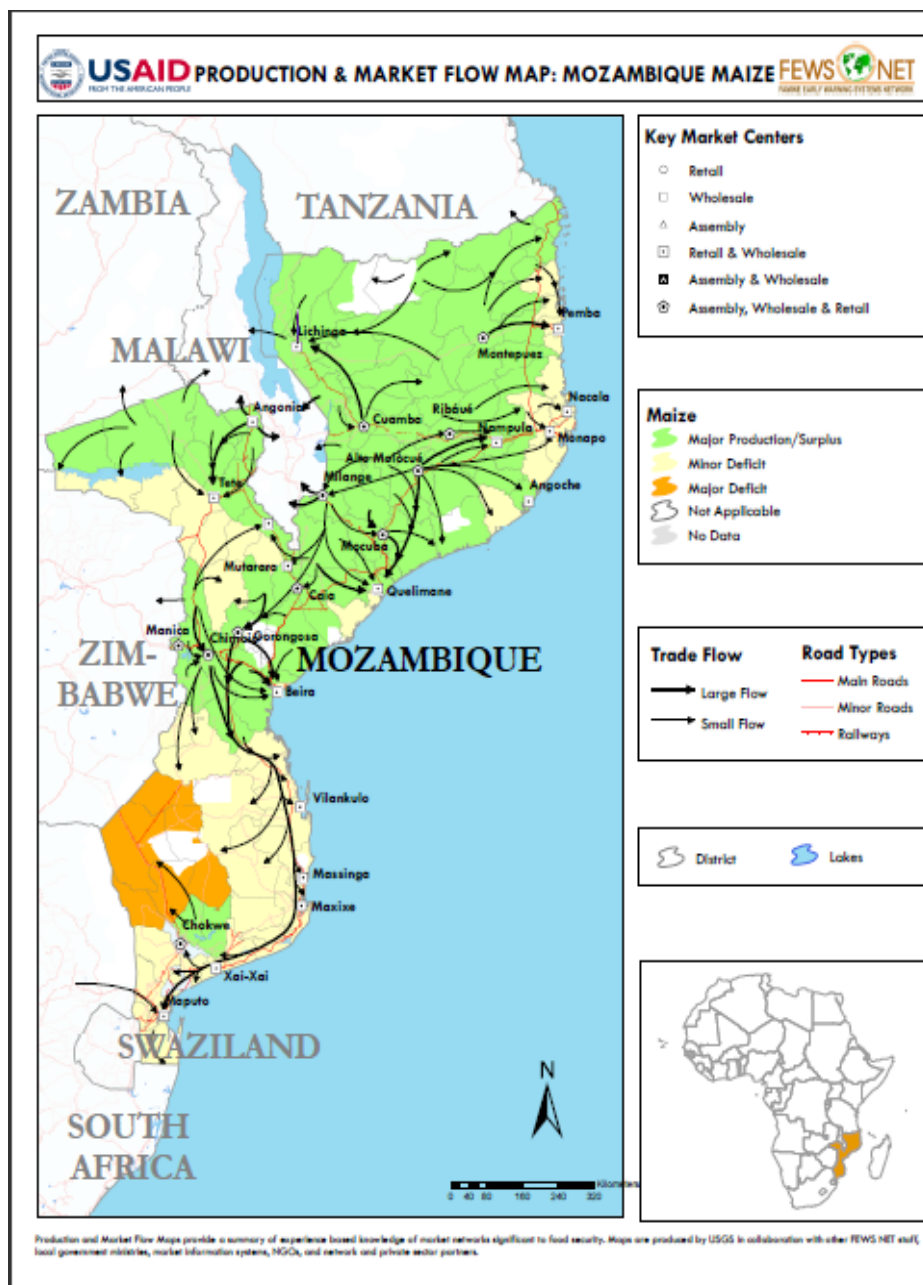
USAID FROM THE AMERICAN PEOPLE PRODUCTION & MARKET FLOW MAP: MOZAMBIQUE MAIZE FEWS NET FAMINE EARLY WARNING SYSTEMS NETWORK

ZAMBIA
TANZANIA
MALAWI
ZIM-BABWE
MOZAMBIQUE
SWAZILAND
SOUTH AFRICA

Lichinga
Pemba
Montepuez
Nacala
Angonia
Cuamba
Ribáuè
Nampula
Monapo
Alto Molocue
Tete
Milange
Angoche
Mocuba
Mutarara
Caia
Quelimane
Manica
Chimoio
Gorongosa
Beira
Vilankulo
Massinga
Maxixe
Chokwe
Xai-Xai
Maputo

N

0 40 80 160 240 320 Kilometers

Key Market Centers
Retail
Wholesale
Assembly
Retail & Wholesale
Assembly & Wholesale
Assembly, Wholesale & Retail

Maize
Major Production/Surplus
Minor Deficit
Major Deficit
Not Applicable
No Data

Trade Flow
Large Flow
Small Flow

Road Types
Main Roads
Minor Roads
Railways

District
Lakes

Production and Market Flow Maps provide a summary of experience based knowledge of market networks significant to food security. Maps are produced by USGS in collaboration with other FEWS NET staff, local government ministries, market information systems, NGOs, and network and private sector partners.